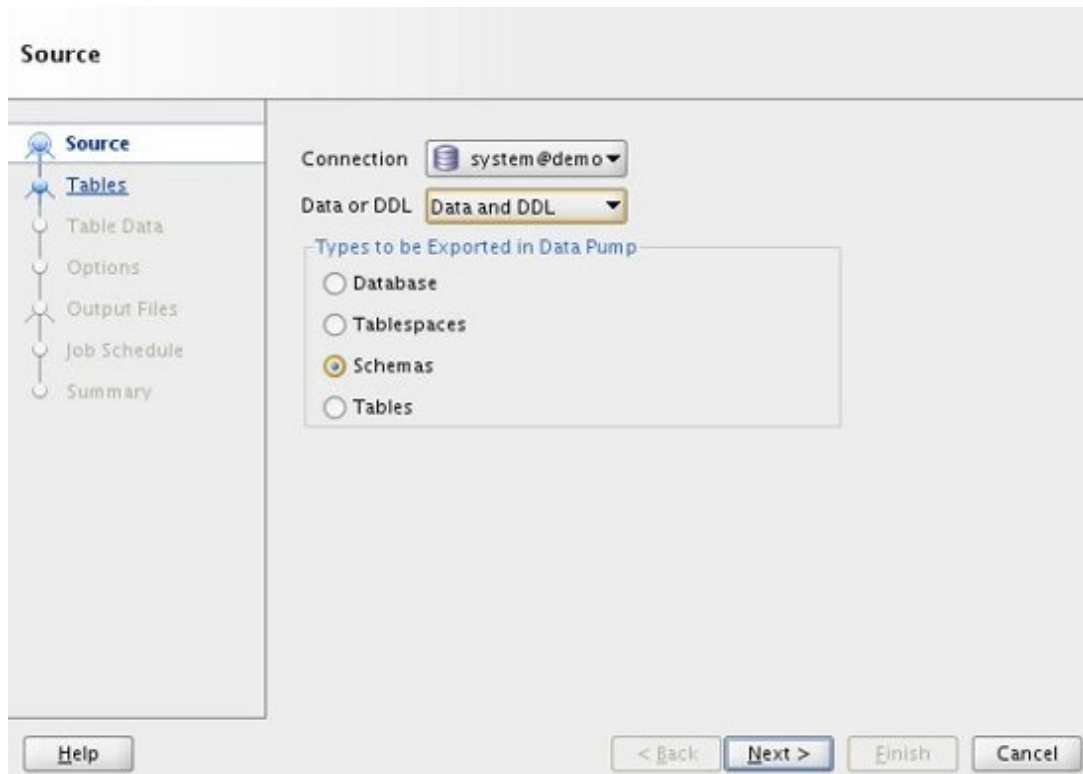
Source

Source
Tables
Table Data
Options
Output Files
Job Schedule
Summary

Connection system@demo

Data or DDL Data and DDL

Types to be Exported in Data Pump

Database

Tablespaces

Schemas

Tables

Help

< Back

Next >

Finish

Cancel